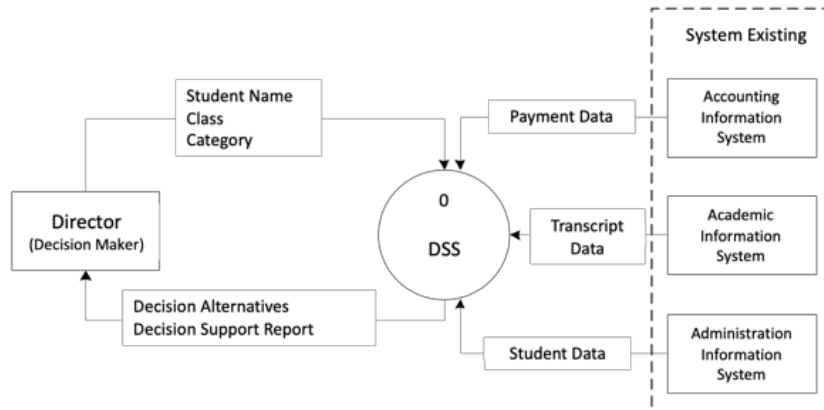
System Existing

Student Name
Class
Category

Payment Data

Accounting Information System

Director
(Decision Maker)

0

DSS

Transcript Data

Academic Information System

Decision Alternatives
Decision Support Report

Student Data

Administration Information System